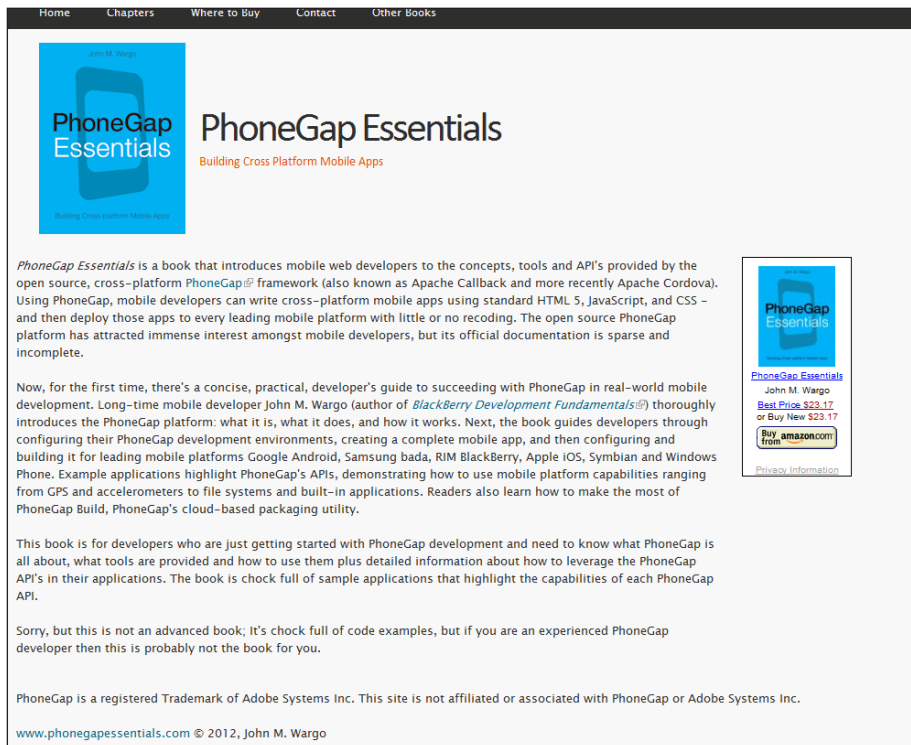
Home Chapters Where to Buy Contact Other Books

John M. Wargo
PhoneGap Essentials
Building Cross-platform Mobile Apps

PhoneGap Essentials
Building Cross Platform Mobile Apps

PhoneGap Essentials is a book that introduces mobile web developers to the concepts, tools and API's provided by the open source, cross-platform PhoneGap framework (also known as Apache Callback and more recently Apache Cordova). Using PhoneGap, mobile developers can write cross-platform mobile apps using standard HTML 5, JavaScript, and CSS - and then deploy those apps to every leading mobile platform with little or no recoding. The open source PhoneGap platform has attracted immense interest amongst mobile developers, but its official documentation is sparse and incomplete.

Now, for the first time, there's a concise, practical, developer's guide to succeeding with PhoneGap in real-world mobile development. Long-time mobile developer John M. Wargo (author of BlackBerry Development Fundamentals) thoroughly introduces the PhoneGap platform: what it is, what it does, and how it works. Next, the book guides developers through configuring their PhoneGap development environments, creating a complete mobile app, and then configuring and building it for leading mobile platforms Google Android, Samsung bada, RIM BlackBerry, Apple iOS, Symbian and Windows Phone. Example applications highlight PhoneGap's APIs, demonstrating how to use mobile platform capabilities ranging from GPS and accelerometers to file systems and built-in applications. Readers also learn how to make the most of PhoneGap Build, PhoneGap's cloud-based packaging utility.

This book is for developers who are just getting started with PhoneGap development and need to know what PhoneGap is all about, what tools are provided and how to use them plus detailed information about how to leverage the PhoneGap API's in their applications. The book is chock full of sample applications that highlight the capabilities of each PhoneGap API.

Sorry, but this is not an advanced book; It's chock full of code examples, but if you are an experienced PhoneGap developer then this is probably not the book for you.

John M. Wargo
PhoneGap Essentials
PhoneGap Essentials
John M. Wargo
Best Price $23.17
or Buy New $23.17
Buy from amazon.com
Privacy Information

PhoneGap is a registered Trademark of Adobe Systems Inc. This site is not affiliated or associated with PhoneGap or Adobe Systems Inc.

www.phonegapessentials.com © 2012, John M. Wargo